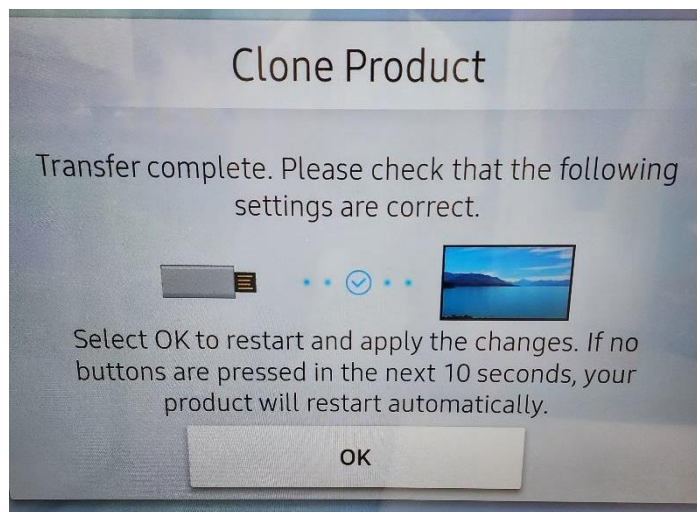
Clone Product

Transfer complete. Please check that the following settings are correct.

Select OK to restart and apply the changes. If no buttons are pressed in the next 10 seconds, your product will restart automatically.

OK